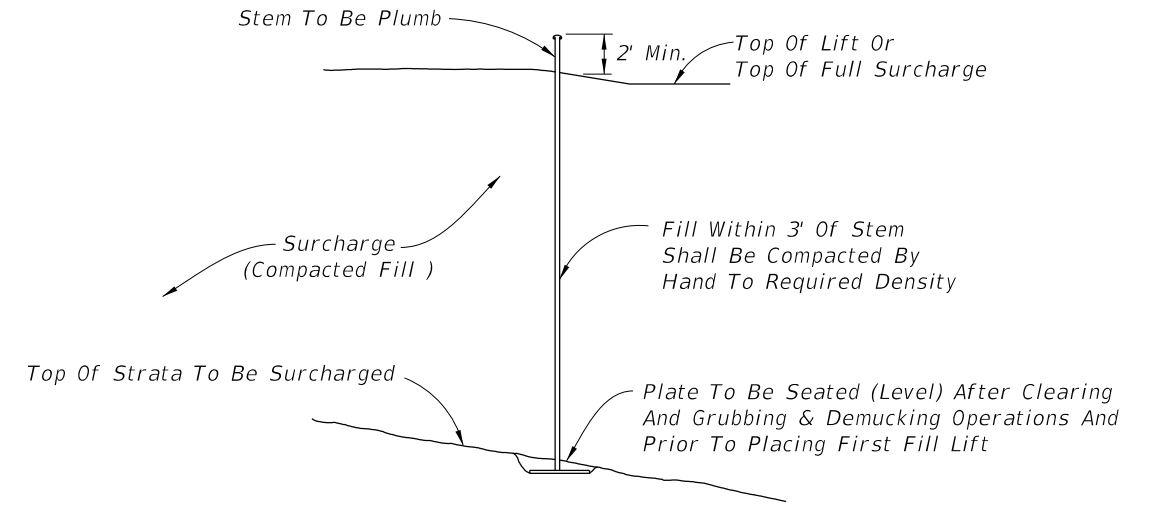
Stem To Be Plumb

2' Min.

Top Of Lift Or
Top Of Full Surcharge

Surcharge
(Compacted Fill )

Fill Within 3' Of Stem
Shall Be Compacted By
Hand To Required Density

Top Of Strata To Be Surcharged

Plate To Be Seated (Level) After Clearing
And Grubbing & Demucking Operations And
Prior To Placing First Fill Lift